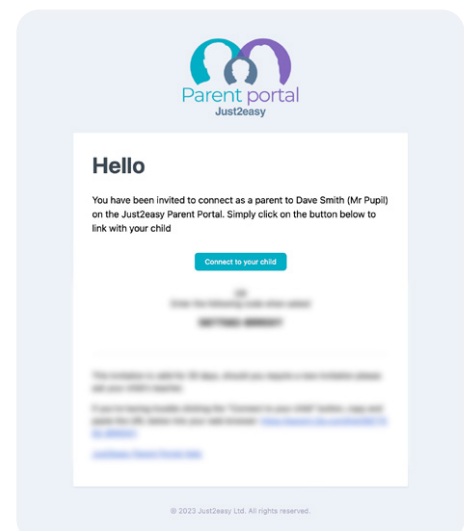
Parent portal
Just2easy

Hello

You have been invited to connect as a parent to Dave Smith (Mr Pupil) on the Just2easy Parent Portal. Simply click on the button below to link with your child

Connect to your child

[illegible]

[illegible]

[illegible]

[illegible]

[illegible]

© 2023 Just2easy Ltd. All rights reserved.